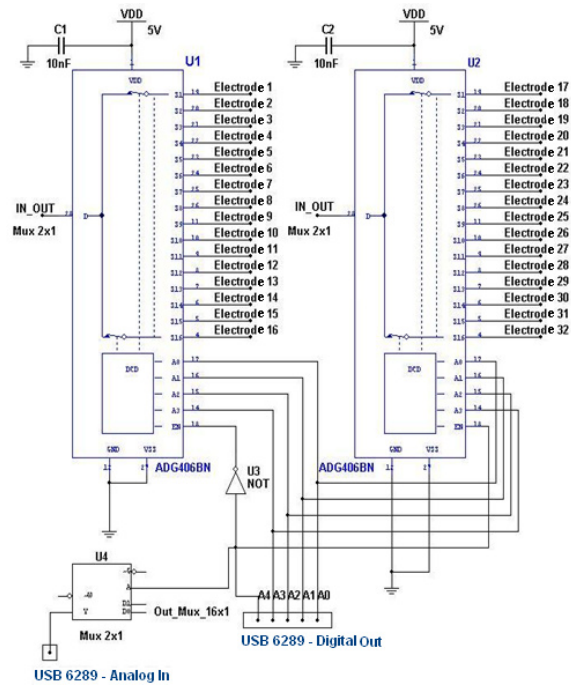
VDD
5V
C1
10nF
U1
VDD
Electrode 1
Electrode 2
Electrode 3
Electrode 4
Electrode 5
Electrode 6
Electrode 7
Electrode 8
Electrode 9
Electrode 10
Electrode 11
Electrode 12
Electrode 13
Electrode 14
Electrode 15
Electrode 16
IN_OUT
Mux 2x1
D
DCD
A0
A1
A2
A3
EN
GND
VSS
ADG406BN

VDD
5V
C2
10nF
U2
Electrode 17
Electrode 18
Electrode 19
Electrode 20
Electrode 21
Electrode 22
Electrode 23
Electrode 24
Electrode 25
Electrode 26
Electrode 27
Electrode 28
Electrode 29
Electrode 30
Electrode 31
Electrode 32
IN_OUT
Mux 2x1
D
DCD
A0
A1
A2
A3
EN
GND
VSS
ADG406BN

U3
NOT

U4
Y
Out_Mux_16x1
Mux 2x1
A4 A3 A2 A1 A0
USB 6289 - Digital Out
USB 6289 - Analog In